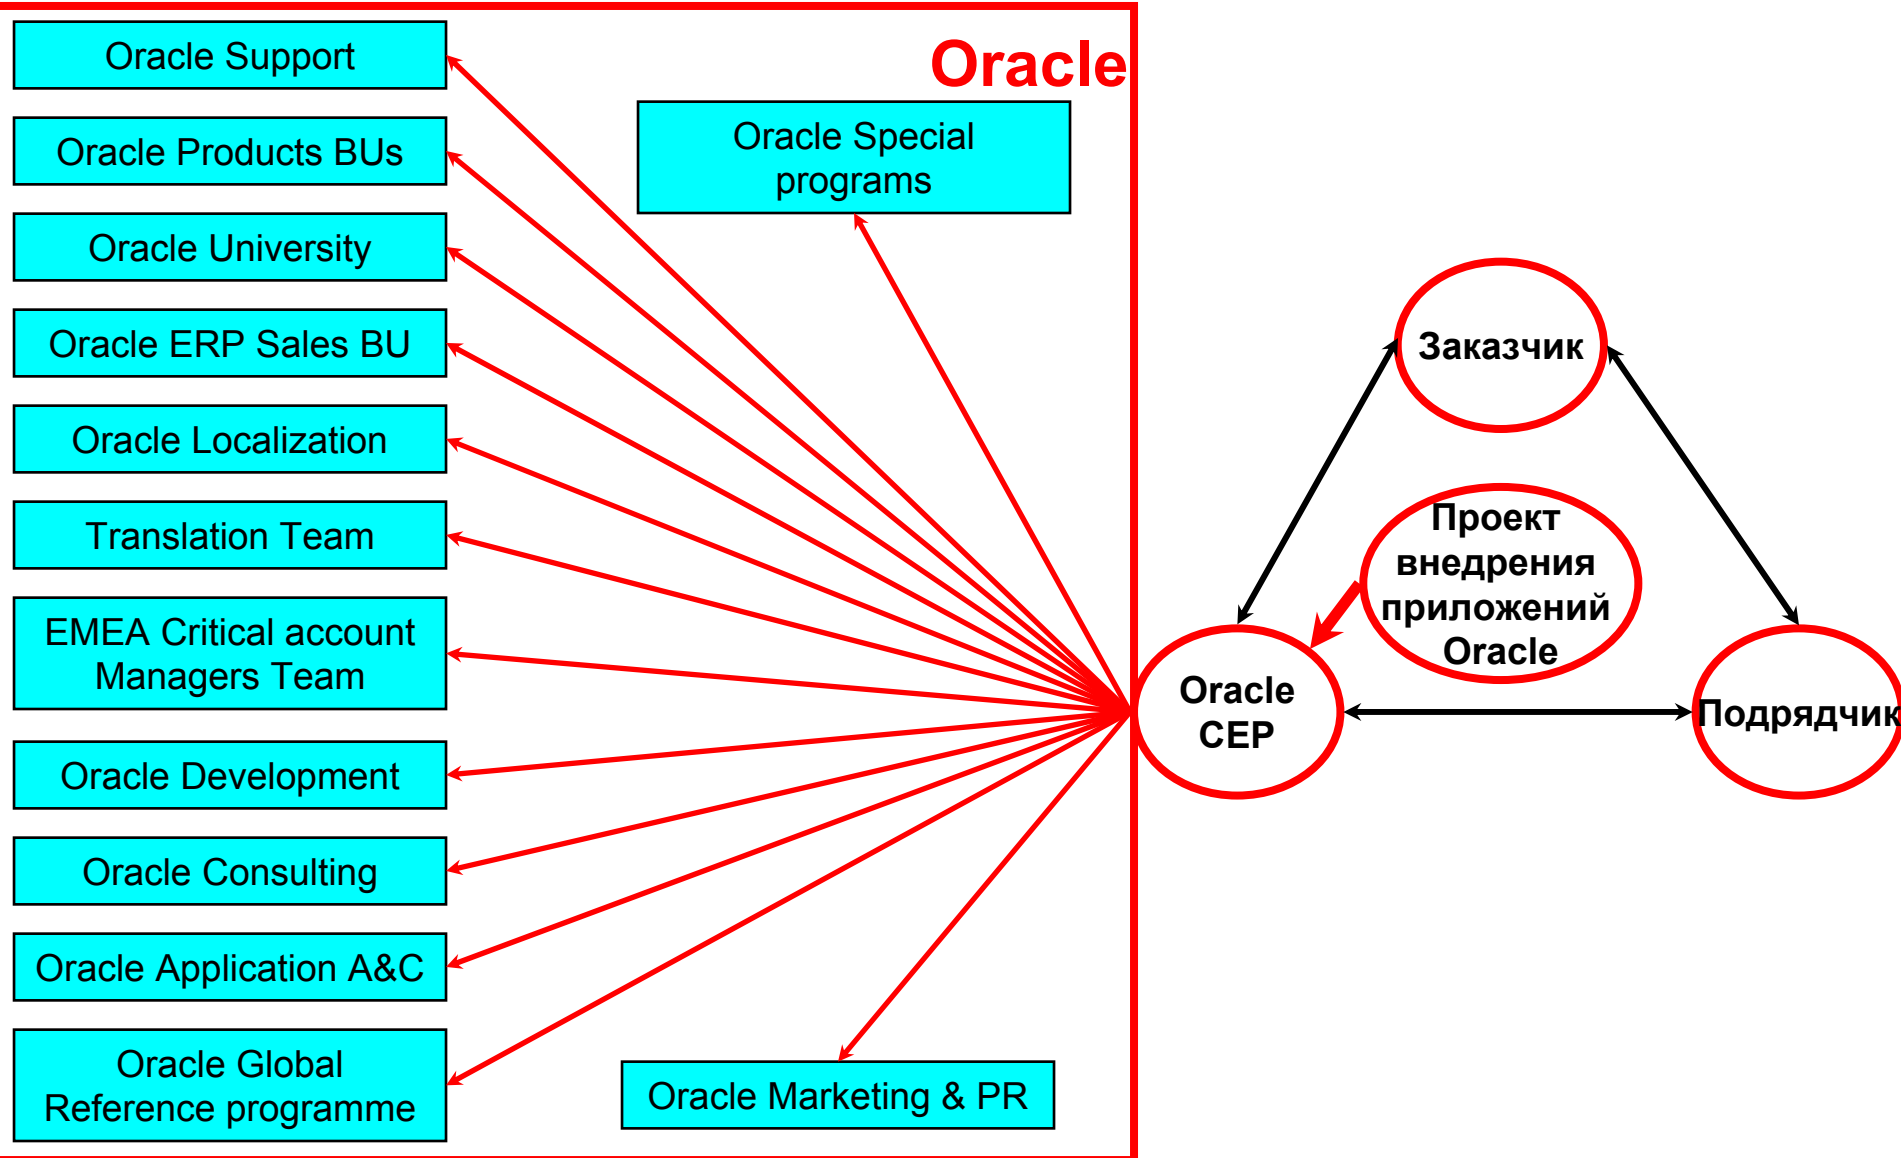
Oracle

Oracle Support

Oracle Products BUs

Oracle University

Oracle ERP Sales BU

Oracle Localization

Translation Team

EMEA Critical account Managers Team

Oracle Development

Oracle Consulting

Oracle Application A&C

Oracle Global Reference programme

Oracle Special programs

Oracle Marketing & PR

Заказчик

Проект внедрения приложений Oracle

Oracle CEP

Подрядчик